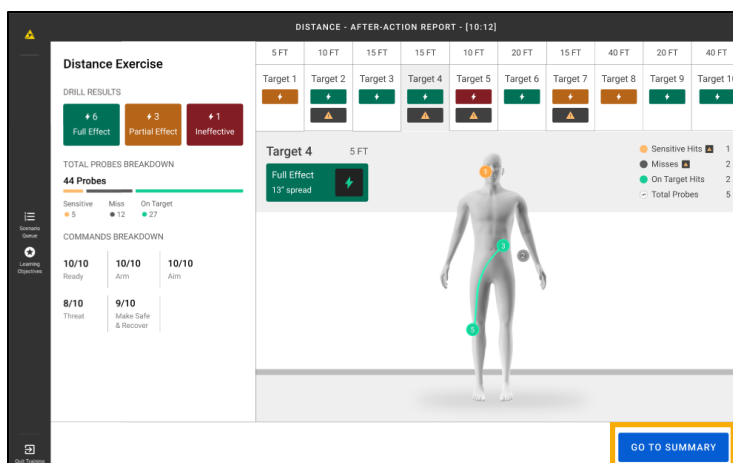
DISTANCE - AFTER-ACTION REPORT - [10:12]

Distance Exercise

DRILL RESULTS

6
Full Effect

3
Partial Effect

1
Ineffective

TOTAL PROBES BREAKDOWN

44 Probes

Sensitive
5

Miss
12

On Target
27

COMMANDS BREAKDOWN

10/10
Ready

10/10
Arm

10/10
Aim

8/10
Threat

9/10
Make Safe & Recover

Scenario Queue

Learning Objectives

Quit Training

| 5 FT | 10 FT | 15 FT | 15 FT | 10 FT | 20 FT | 15 FT | 40 FT | 20 FT | 40 FT |
|---|---|---|---|---|---|---|---|---|---|
| Target 1 | Target 2 | Target 3 | Target 4 | Target 5 | Target 6 | Target 7 | Target 8 | Target 9 | Target 1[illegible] |

Target 4
5 FT

Full Effect
13" spread

Sensitive Hits 1
Misses 2
On Target Hits 2
Total Probes 5

1
3
2
5

GO TO SUMMARY